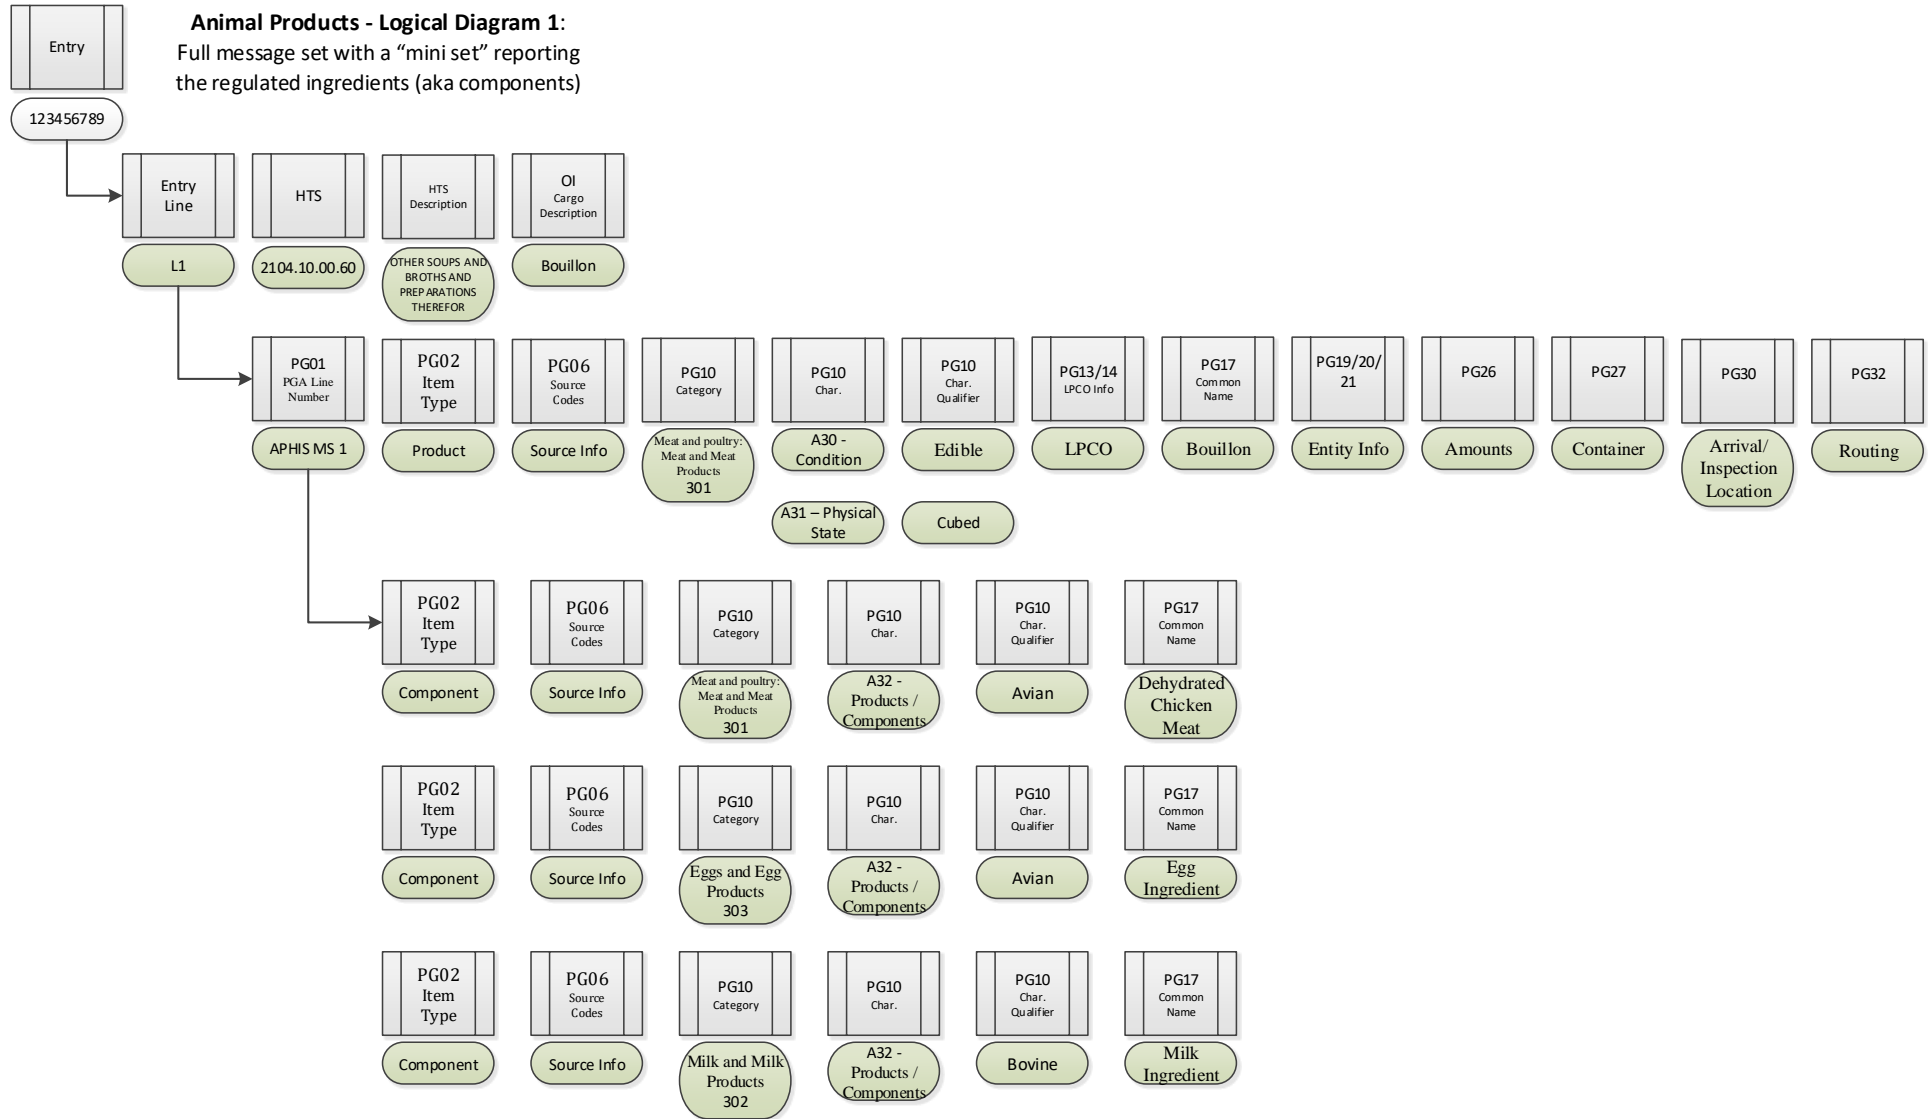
Entry

**Animal Products - Logical Diagram 1**:
Full message set with a "mini set" reporting the regulated ingredients (aka components)

123456789

Entry Line
L1

HTS
2104.10.00.60

HTS Description
OTHER SOUPS AND BROTHS AND PREPARATIONS THEREFOR

OI Cargo Description
Bouillon

PG01 PGA Line Number
APHIS MS 1

PG02 Item Type
Product

PG06 Source Codes
Source Info

PG10 Category
Meat and poultry: Meat and Meat Products 301

PG10 Char.
A30 - Condition
A31 – Physical State

PG10 Char. Qualifier
Edible
Cubed

PG13/14 LPCO Info
LPCO

PG17 Common Name
Bouillon

PG19/20/21
Entity Info

PG26
Amounts

PG27
Container

PG30
Arrival/ Inspection Location

PG32
Routing

PG02 Item Type
Component

PG06 Source Codes
Source Info

PG10 Category
Meat and poultry: Meat and Meat Products 301

PG10 Char.
A32 - Products / Components

PG10 Char. Qualifier
Avian

PG17 Common Name
Dehydrated Chicken Meat

PG02 Item Type
Component

PG06 Source Codes
Source Info

PG10 Category
Eggs and Egg Products 303

PG10 Char.
A32 - Products / Components

PG10 Char. Qualifier
Avian

PG17 Common Name
Egg Ingredient

PG02 Item Type
Component

PG06 Source Codes
Source Info

PG10 Category
Milk and Milk Products 302

PG10 Char.
A32 - Products / Components

PG10 Char. Qualifier
Bovine

PG17 Common Name
Milk Ingredient